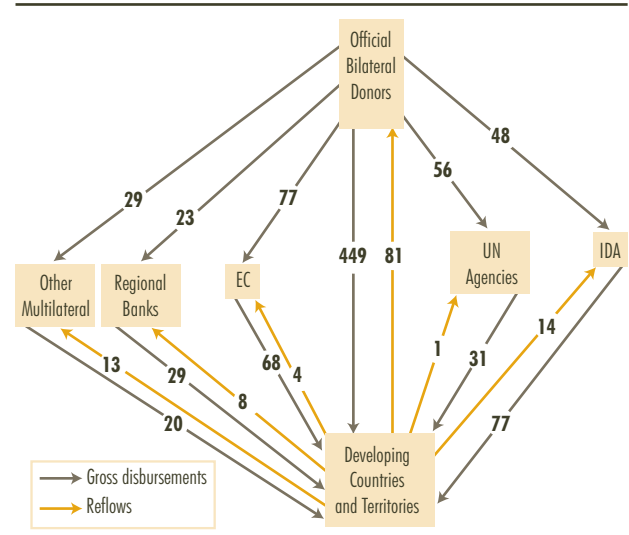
Official Bilateral Donors

29

23

77

449

81

56

48

Other Multilateral

Regional Banks

EC

UN Agencies

IDA

13

29

68

4

1

31

14

8

20

77

Developing Countries and Territories

Gross disbursements

Reflows